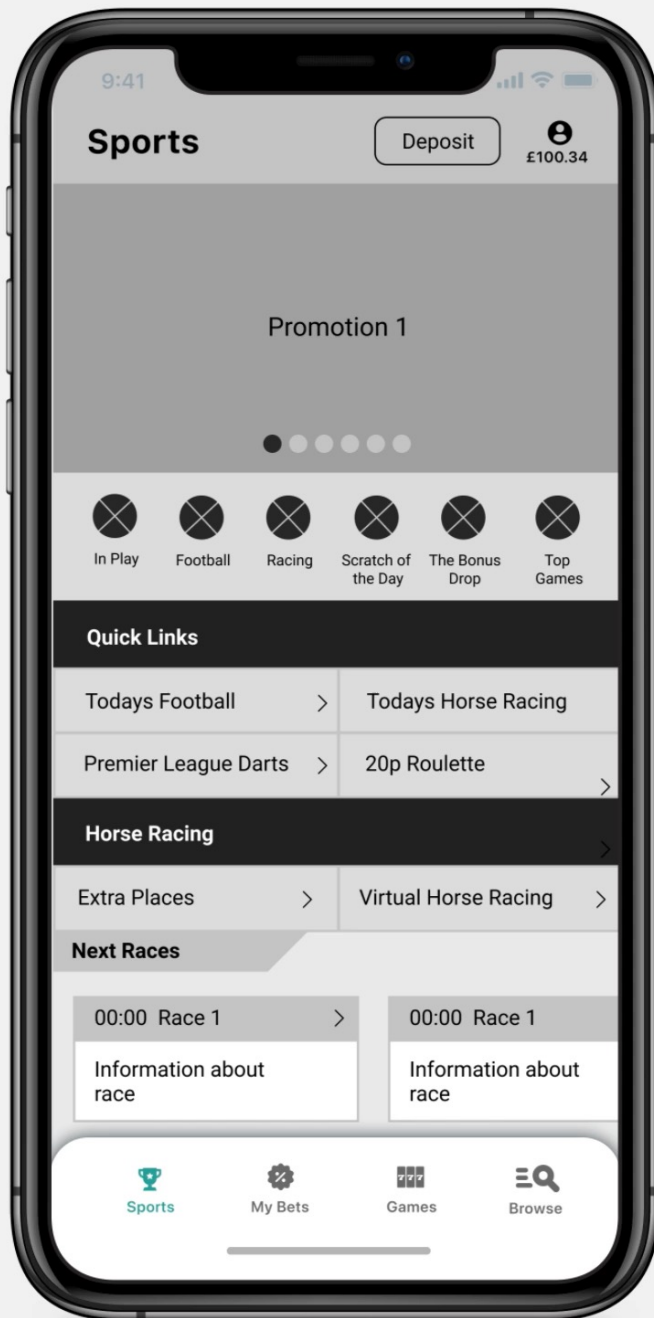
9:41

Sports

Deposit

£100.34

Promotion 1

In Play

Football

Racing

Scratch of the Day

The Bonus Drop

Top Games

Quick Links

Todays Football >

Todays Horse Racing

Premier League Darts >

20p Roulette >

Horse Racing >

Extra Places >

Virtual Horse Racing >

Next Races

00:00 Race 1 >

Information about race

00:00 Race 1

Information about race

Sports

My Bets

Games

Browse